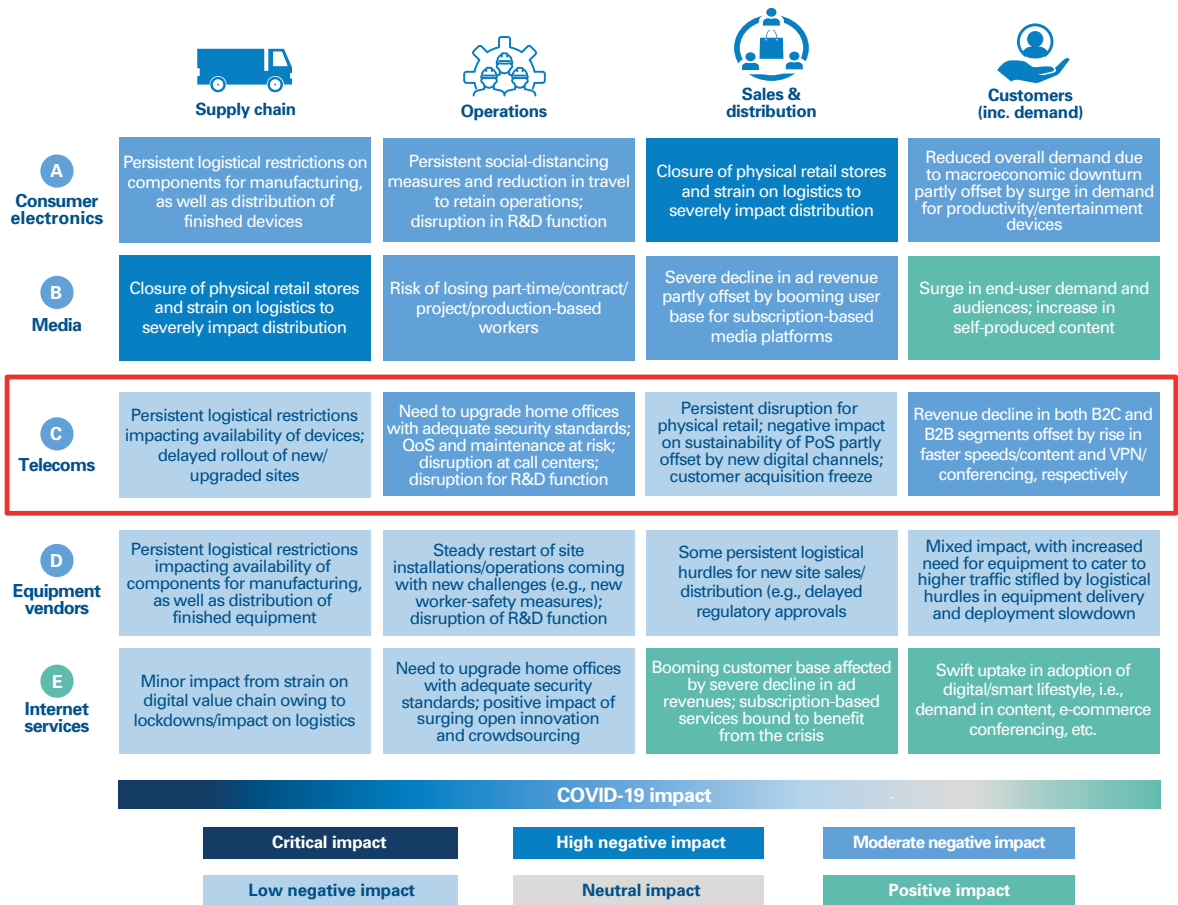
| | Supply chain | Operations | Sales & distribution | Customers (inc. demand) |
|---|---|---|---|---|
| A Consumer electronics | Persistent logistical restrictions on components for manufacturing, as well as distribution of finished devices | Persistent social-distancing measures and reduction in travel to retain operations; disruption in R&D function | Closure of physical retail stores and strain on logistics to severely impact distribution | Reduced overall demand due to macroeconomic downturn partly offset by surge in demand for productivity/entertainment devices |
| B Media | Closure of physical retail stores and strain on logistics to severely impact distribution | Risk of losing part-time/contract/project/production-based workers | Severe decline in ad revenue partly offset by booming user base for subscription-based media platforms | Surge in end-user demand and audiences; increase in self-produced content |
| C Telecoms | Persistent logistical restrictions impacting availability of devices; delayed rollout of new/upgraded sites | Need to upgrade home offices with adequate security standards; QoS and maintenance at risk; disruption at call centers; disruption for R&D function | Persistent disruption for physical retail; negative impact on sustainability of PoS partly offset by new digital channels; customer acquisition freeze | Revenue decline in both B2C and B2B segments offset by rise in faster speeds/content and VPN/conferencing, respectively |
| D Equipment vendors | Persistent logistical restrictions impacting availability of components for manufacturing, as well as distribution of finished equipment | Steady restart of site installations/operations coming with new challenges (e.g., new worker-safety measures); disruption of R&D function | Some persistent logistical hurdles for new site sales/distribution (e.g., delayed regulatory approvals | Mixed impact, with increased need for equipment to cater to higher traffic stifled by logistical hurdles in equipment delivery and deployment slowdown |
| E Internet services | Minor impact from strain on digital value chain owing to lockdowns/impact on logistics | Need to upgrade home offices with adequate security standards; positive impact of surging open innovation and crowdsourcing | Booming customer base affected by severe decline in ad revenues; subscription-based services bound to benefit from the crisis | Swift uptake in adoption of digital/smart lifestyle, i.e., demand in content, e-commerce conferencing, etc. |

COVID-19 impact

Critical impact
High negative impact
Moderate negative impact
Low negative impact
Neutral impact
Positive impact